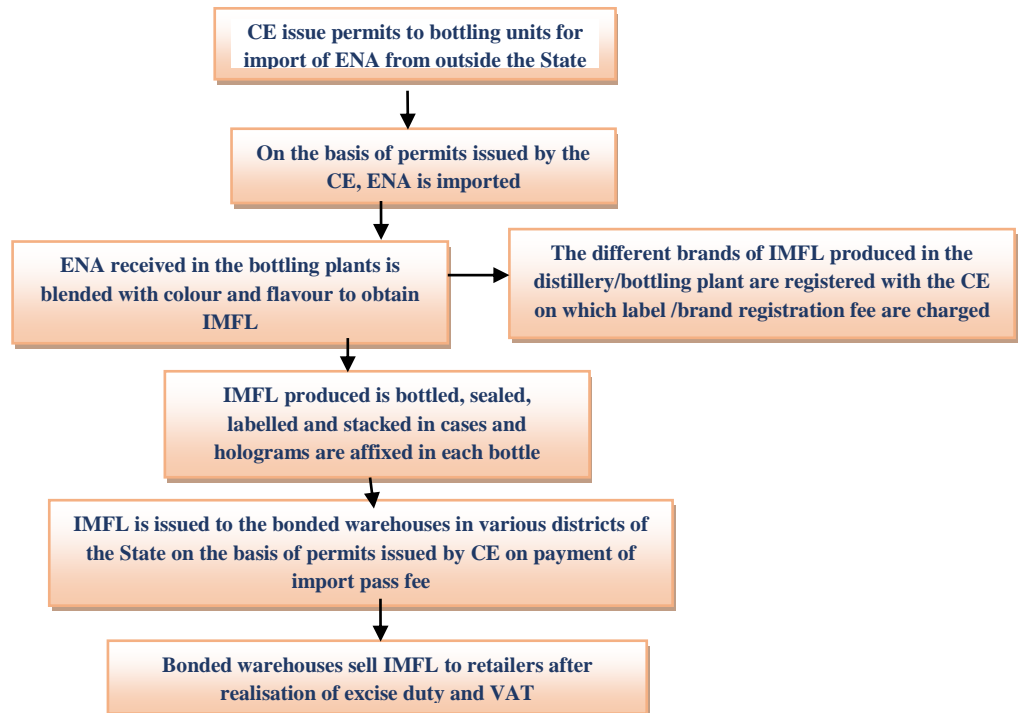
CE issue permits to bottling units for import of ENA from outside the State

On the basis of permits issued by the CE, ENA is imported

ENA received in the bottling plants is blended with colour and flavour to obtain IMFL

The different brands of IMFL produced in the distillery/bottling plant are registered with the CE on which label /brand registration fee are charged

IMFL produced is bottled, sealed, labelled and stacked in cases and holograms are affixed in each bottle

IMFL is issued to the bonded warehouses in various districts of the State on the basis of permits issued by CE on payment of import pass fee

Bonded warehouses sell IMFL to retailers after realisation of excise duty and VAT